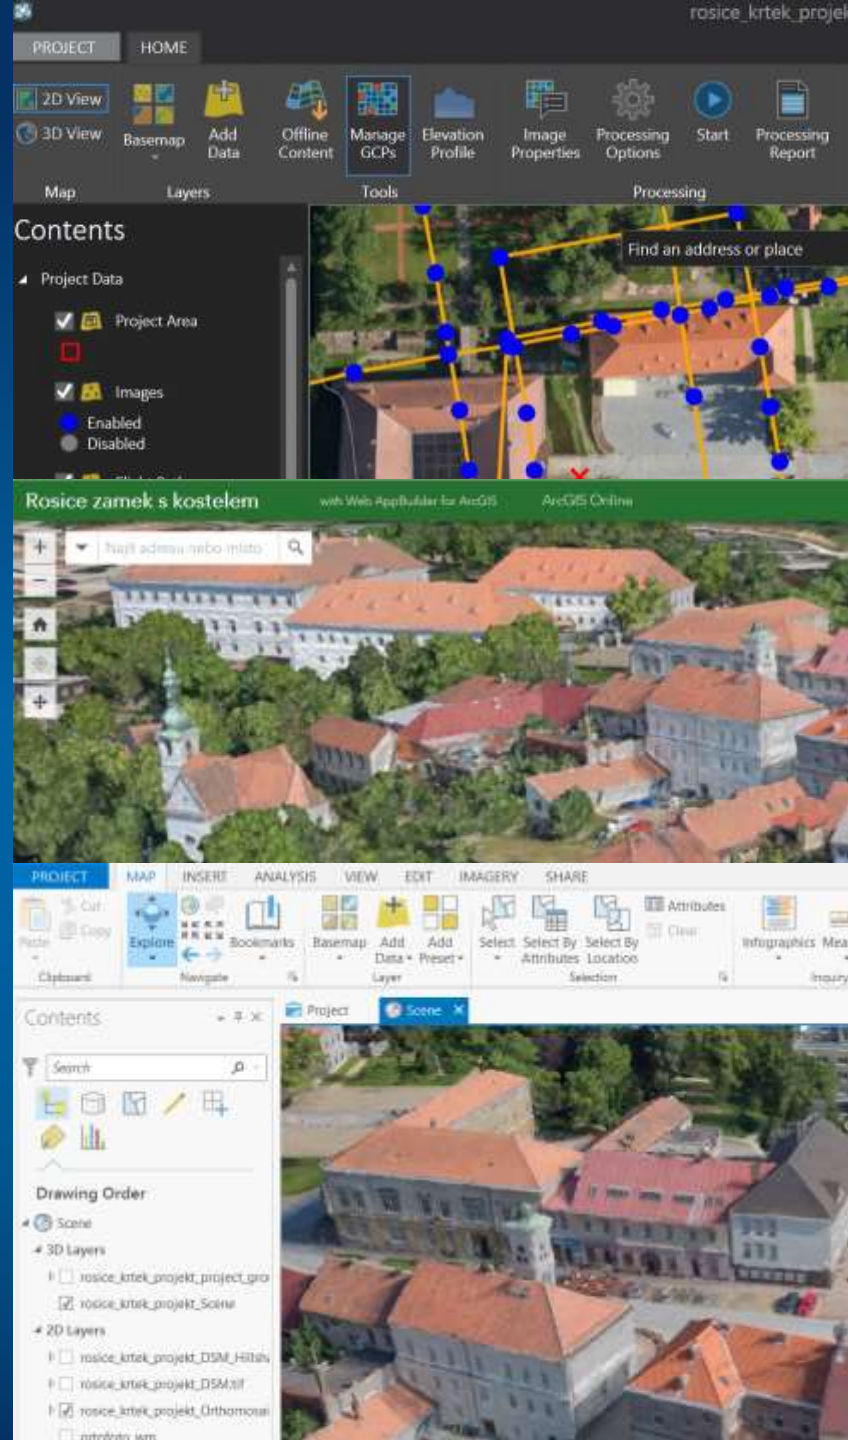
rosice_krtek_projek

PROJECT HOME

2D View
3D View
Map

Basemap
Add Data
Layers

Offline Content
Manage GCPs
Elevation Profile
Tools

Image Properties
Processing Options
Start
Processing Report
Processing

Contents

Project Data
Project Area
Images
Enabled
Disabled

Find an address or place

Rosice zamek s kostelem
with Web AppBuilder for ArcGIS
ArcGIS Online

Najít adresu nebo místo

PROJECT MAP INSERT ANALYSIS VIEW EDIT IMAGERY SHARE

Paste
Cut
Copy
Clipboard
Explore
Bookmarks
Navigate
Basemap
Add Data
Add Preset
Layer
Select
Select By Attributes
Select By Location
Attributes
Clear
Selection
Infographics
Mea
Inquiry

Contents
Search
Project
Scene

Drawing Order
Scene
3D Layers
rosice_krtek_projekt_project_gro
rosice_krtek_projekt_Scene
2D Layers
rosice_krtek_projekt_DSM_Hillsh
rosice_krtek_projekt_DSM.tif
rosice_krtek_projekt_Orthomosa
ortofoto_wm